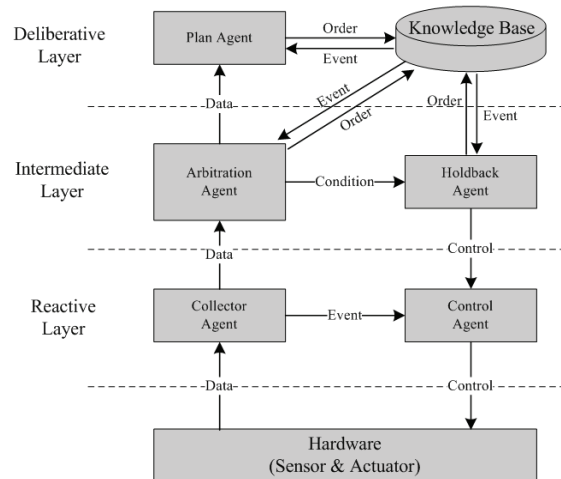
Deliberative Layer

Plan Agent

Order

Event

Knowledge Base

Data

Event

Order

Order

Event

Intermediate Layer

Arbitration Agent

Condition

Holdback Agent

Data

Control

Reactive Layer

Collector Agent

Event

Control Agent

Data

Control

Hardware
(Sensor & Actuator)